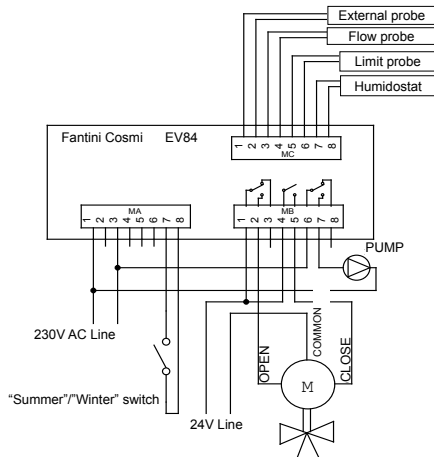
External probe
Flow probe
Limit probe
Humidostat

Fantini Cosmi EV84

1 2 3 4 5 6 7 8
MC

MA
1 2 3 4 5 6 7 8

MB
1 2 3 4 5 6 7 8

PUMP

230V AC Line

OPEN
COMMON
CLOSE

M

"Summer"/"Winter" switch

24V Line